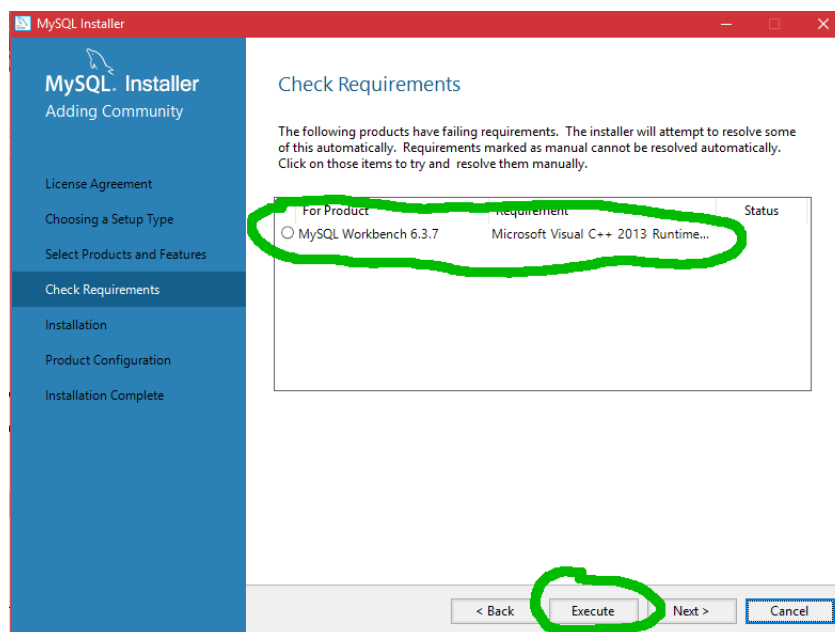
MySQL Installer

MySQL. Installer
Adding Community

License Agreement
Choosing a Setup Type
Select Products and Features
Check Requirements
Installation
Product Configuration
Installation Complete

Check Requirements

The following products have failing requirements. The installer will attempt to resolve some of this automatically. Requirements marked as manual cannot be resolved automatically. Click on those items to try and resolve them manually.

| For Product | Requirement | Status |
|---|---|---|
| MySQL Workbench 6.3.7 | Microsoft Visual C++ 2013 Runtime... | |

< Back   Execute   Next >   Cancel